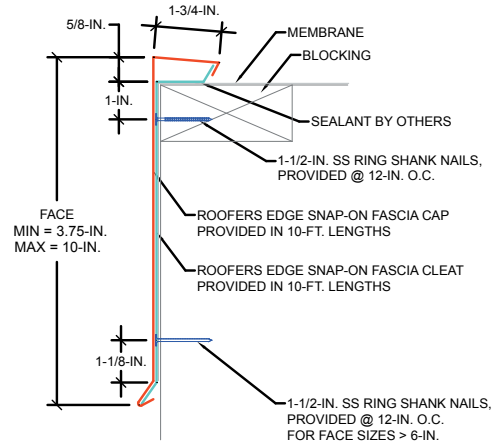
5/8-IN.
1-3/4-IN.
MEMBRANE
BLOCKING
1-IN.
SEALANT BY OTHERS
1-1/2-IN. SS RING SHANK NAILS, PROVIDED @ 12-IN. O.C.
FACE
MIN = 3.75-IN.
MAX = 10-IN.
ROOFERS EDGE SNAP-ON FASCIA CAP PROVIDED IN 10-FT. LENGTHS
ROOFERS EDGE SNAP-ON FASCIA CLEAT PROVIDED IN 10-FT. LENGTHS
1-1/8-IN.
1-1/2-IN. SS RING SHANK NAILS, PROVIDED @ 12-IN. O.C. FOR FACE SIZES > 6-IN.